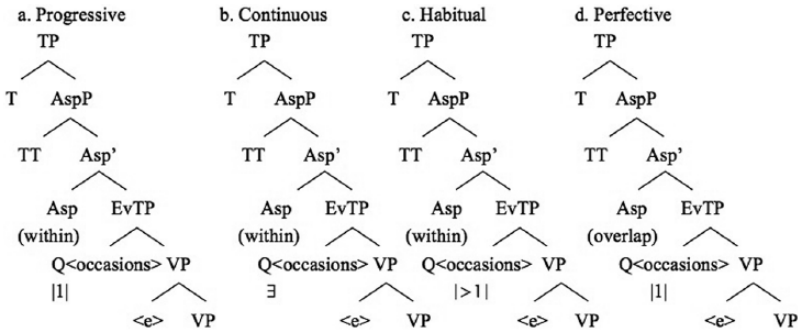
a. Progressive
TP
T AspP
TT Asp'
Asp EvTP
(within)
Q<occasions> VP
|1|
<e> VP

b. Continuous
TP
T AspP
TT Asp'
Asp EvTP
(within)
Q<occasions> VP
∃
<e> VP

c. Habitual
TP
T AspP
TT Asp'
Asp EvTP
(within)
Q<occasions> VP
|>1|
<e> VP

d. Perfective
TP
T AspP
TT Asp'
Asp EvTP
(overlap)
Q<occasions> VP
|1|
<e> VP